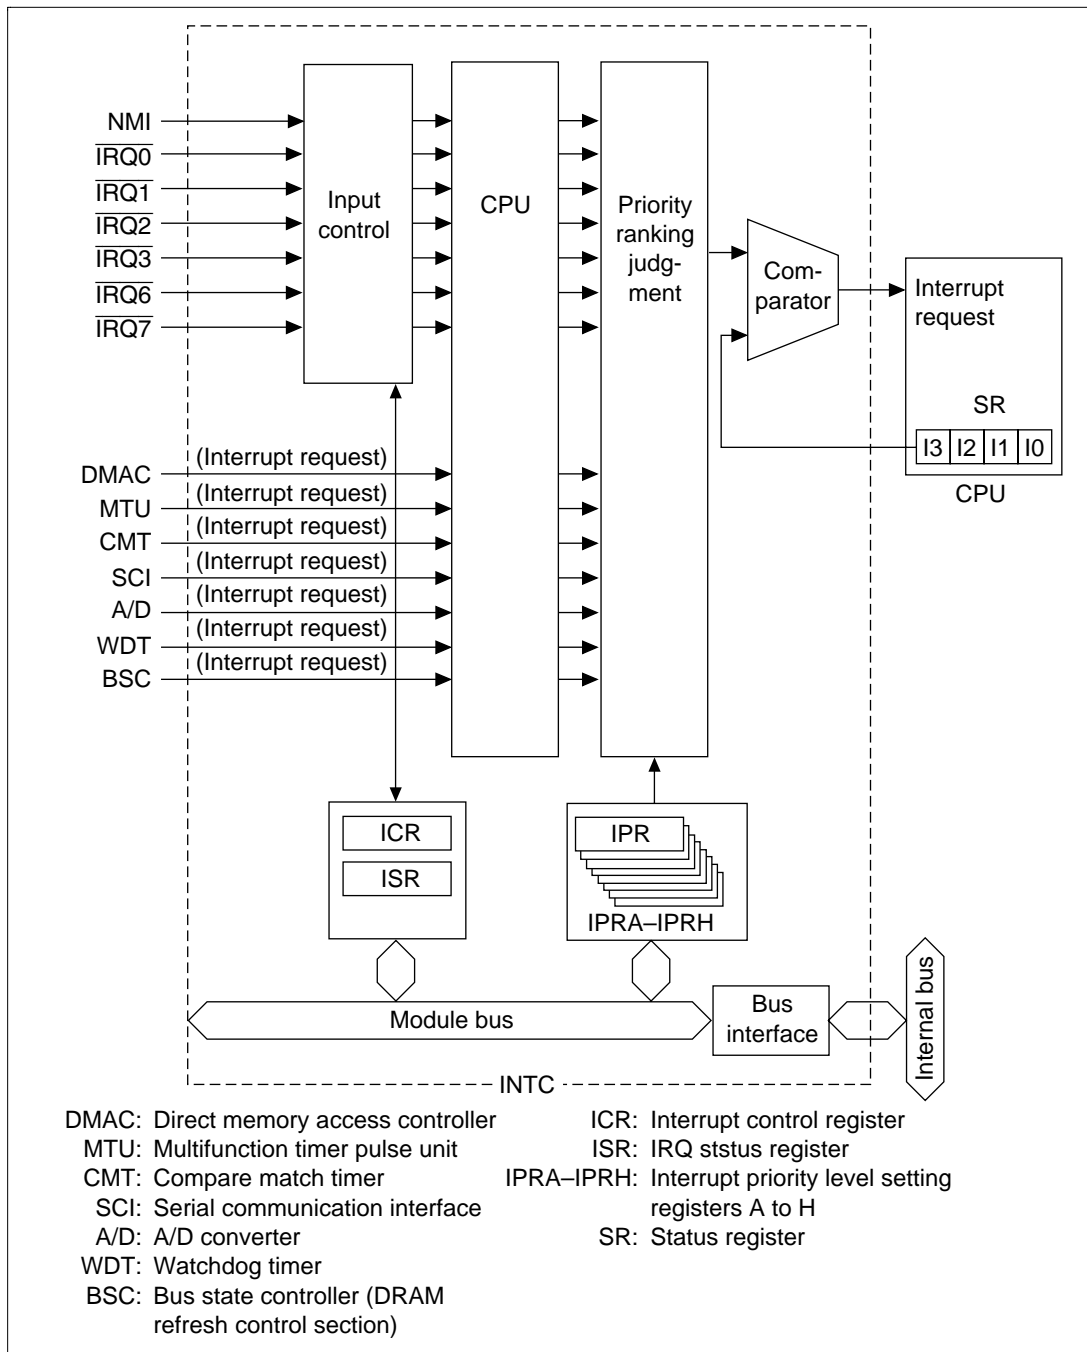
NMI
$\overline{IRQ0}$
$\overline{IRQ1}$
$\overline{IRQ2}$
$\overline{IRQ3}$
$\overline{IRQ6}$
$\overline{IRQ7}$

Input control

CPU

Priority ranking judgment

Comparator

Interrupt request

SR

I3 I2 I1 I0

CPU

DMAC (Interrupt request)
MTU (Interrupt request)
CMT (Interrupt request)
SCI (Interrupt request)
A/D (Interrupt request)
WDT (Interrupt request)
BSC (Interrupt request)

ICR
ISR

IPR
IPRA–IPRH

Module bus

Bus interface

Internal bus

INTC

DMAC: Direct memory access controller
MTU: Multifunction timer pulse unit
CMT: Compare match timer
SCI: Serial communication interface
A/D: A/D converter
WDT: Watchdog timer
BSC: Bus state controller (DRAM refresh control section)

ICR: Interrupt control register
ISR: IRQ ststus register
IPRA–IPRH: Interrupt priority level setting registers A to H
SR: Status register